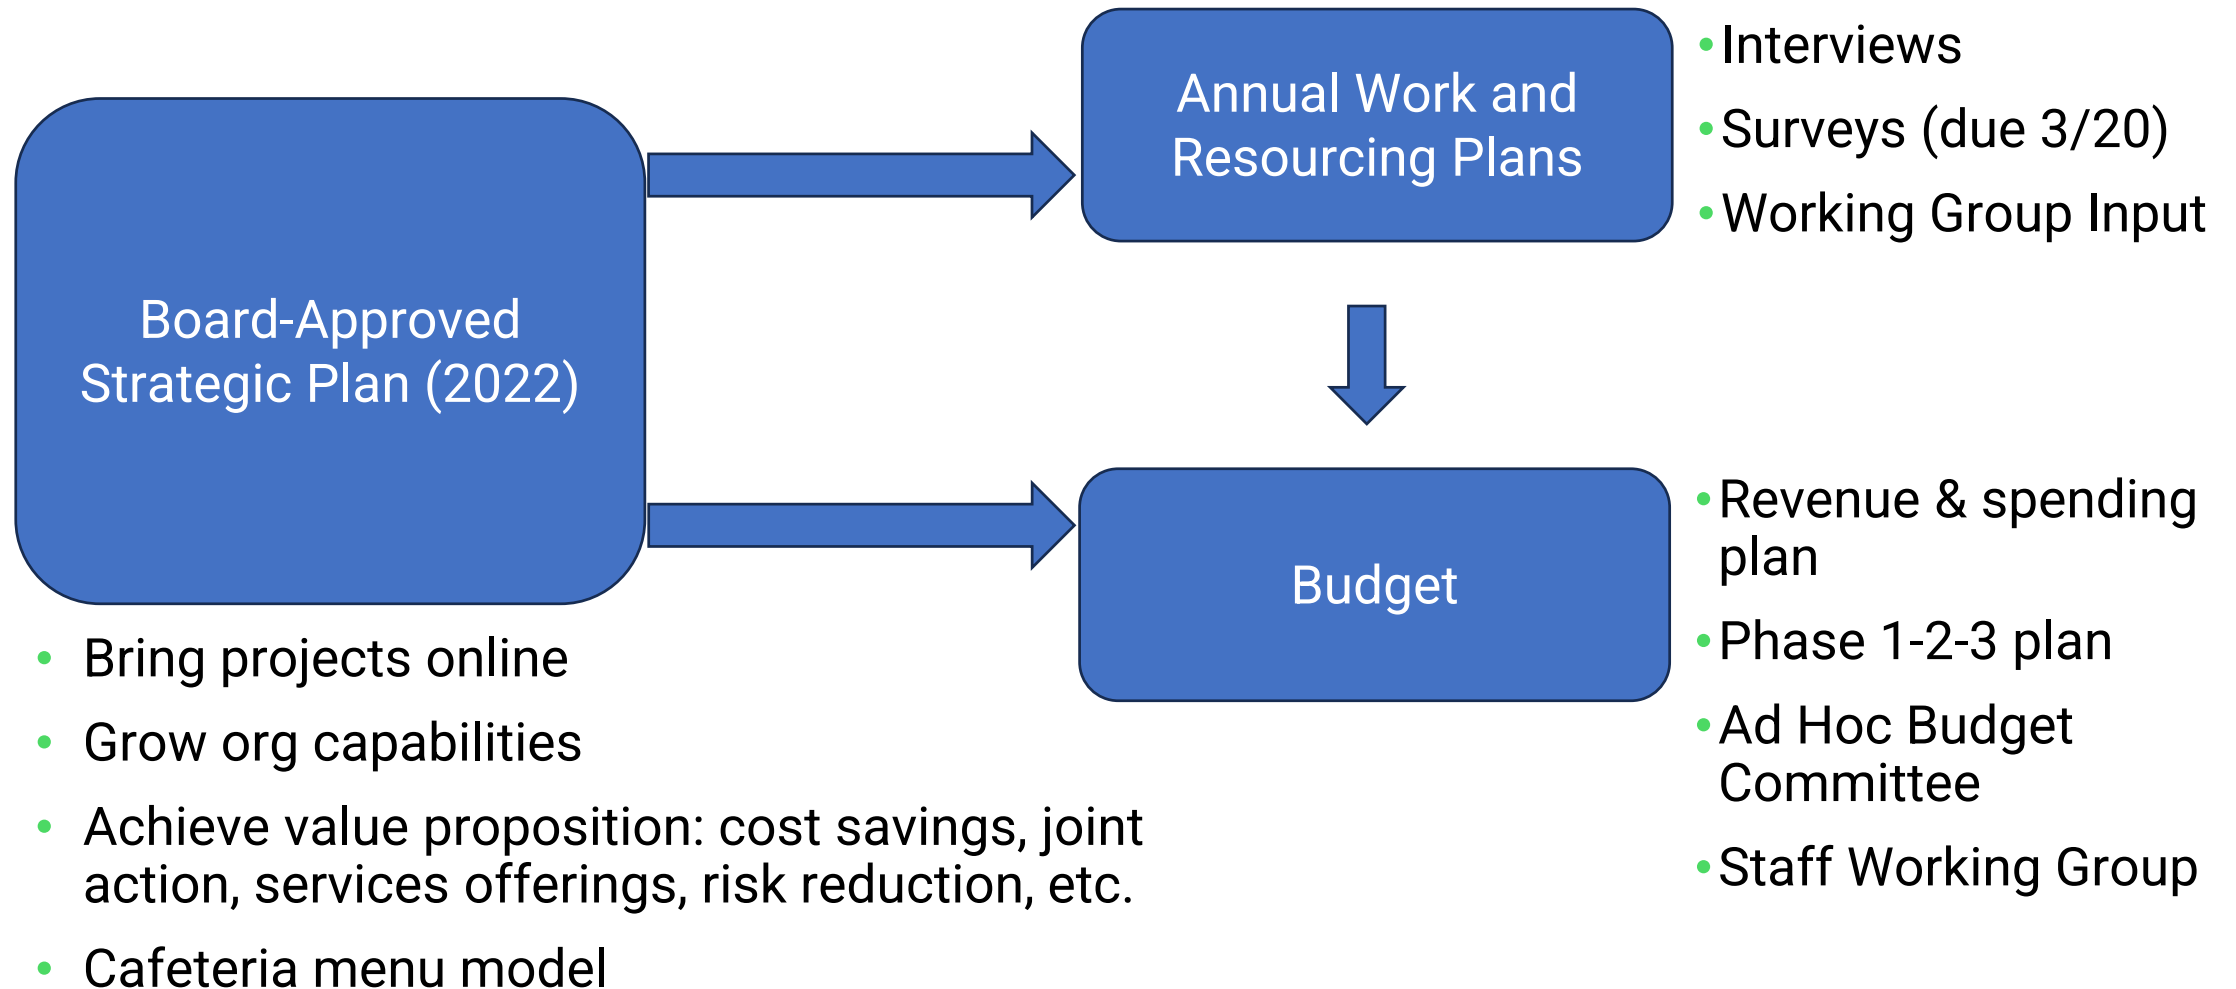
Board-Approved Strategic Plan (2022)

Annual Work and Resourcing Plans

- Interviews
- Surveys (due 3/20)
- Working Group Input

Budget

- Revenue & spending plan
- Phase 1-2-3 plan
- Ad Hoc Budget Committee
- Staff Working Group

- Bring projects online
- Grow org capabilities
- Achieve value proposition: cost savings, joint action, services offerings, risk reduction, etc.
- Cafeteria menu model